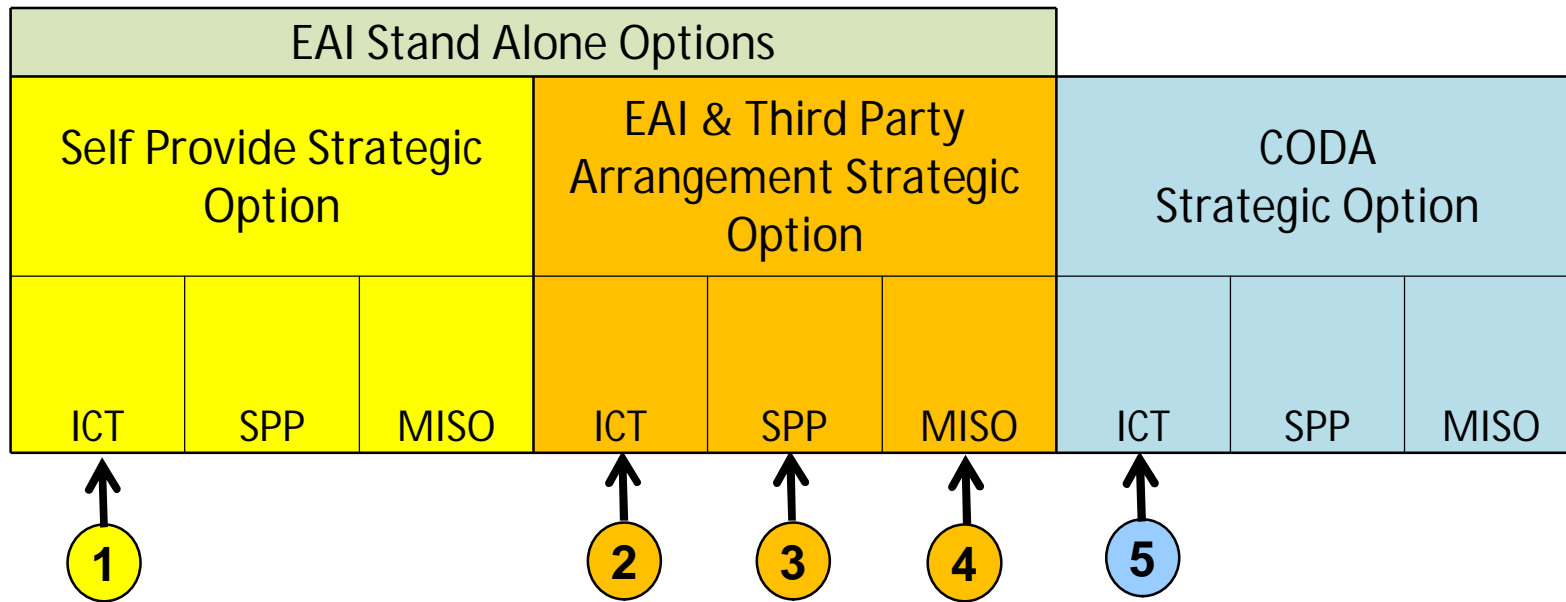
EAI Stand Alone Options

| Self Provide Strategic Option | | | EAI & Third Party Arrangement Strategic Option | | | CODA Strategic Option | | |
|---|---|---|---|---|---|---|---|---|
| ICT | SPP | MISO | ICT | SPP | MISO | ICT | SPP | MISO |

1 2 3 4 5